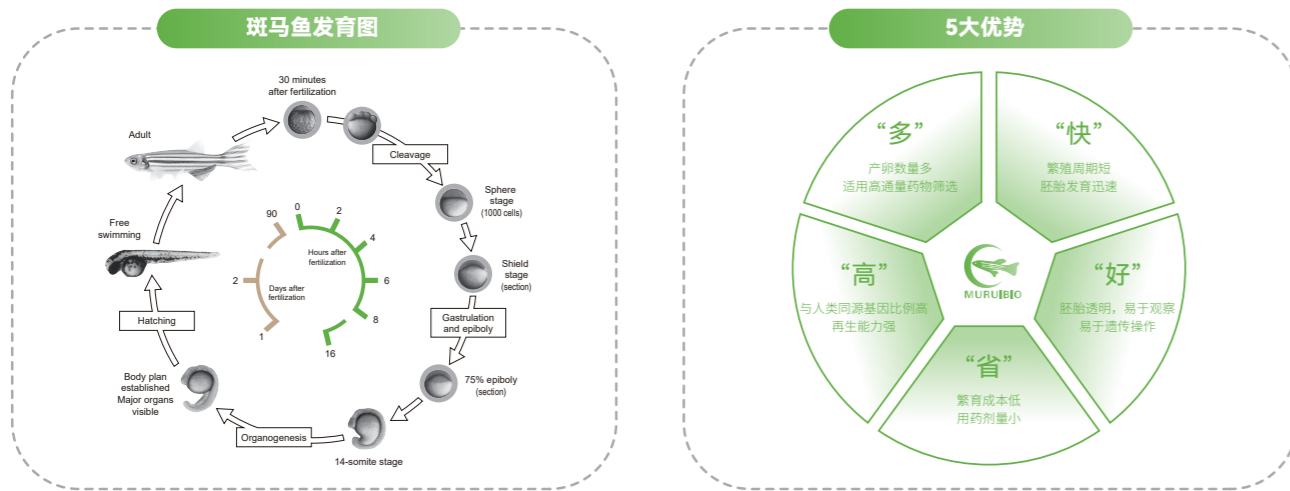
斑马鱼发育图

30 minutes after fertilization

Adult

Cleavage

Sphere stage (1000 cells)

Free swimming

Shield stage (section)

Hatching

Gastrulation and epiboly

Body plan established Major organs visible

75% epiboly (section)

Organogenesis

14-somite stage

90

0

2

4

6

8

16

2

1

Hours after fertilization

Days after fertilization

5大优势

“多”
产卵数量多
适用高通量药物筛选

“快”
繁殖周期短
胚胎发育迅速

“高”
与人类同源基因比例高
再生能力强

“好”
胚胎透明，易于观察
易于遗传操作

“省”
繁育成本低
用药剂量小

MURUIBIO